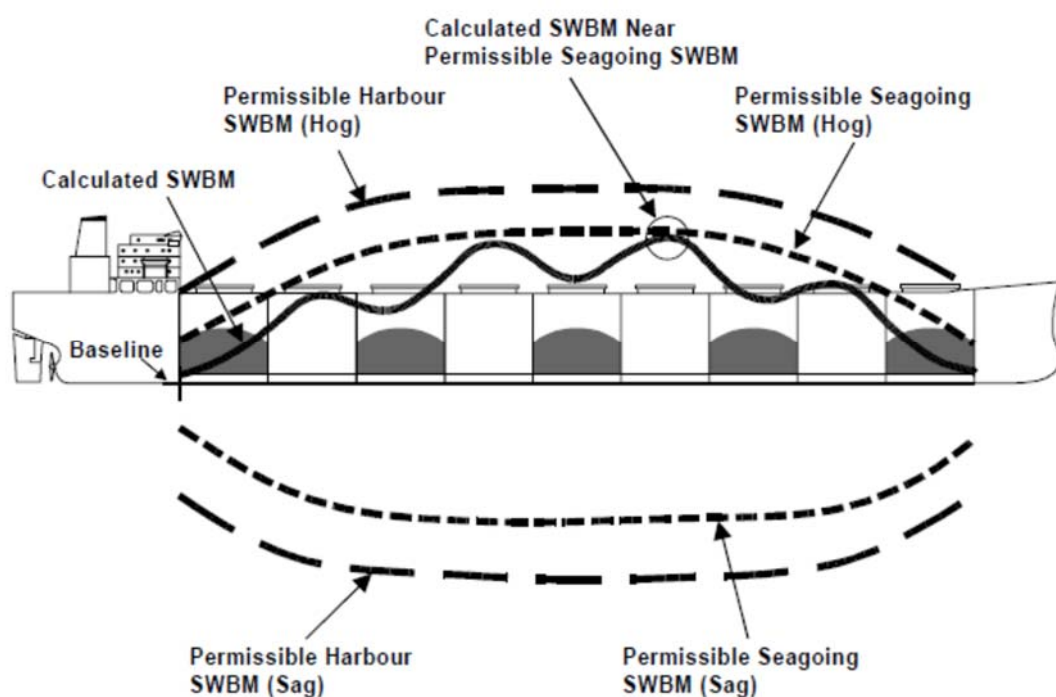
Calculated SWBM Near
Permissible Seagoing SWBM

Permissible Harbour
SWBM (Hog)

Permissible Seagoing
SWBM (Hog)

Calculated SWBM

Baseline

Permissible Harbour
SWBM (Sag)

Permissible Seagoing
SWBM (Sag)